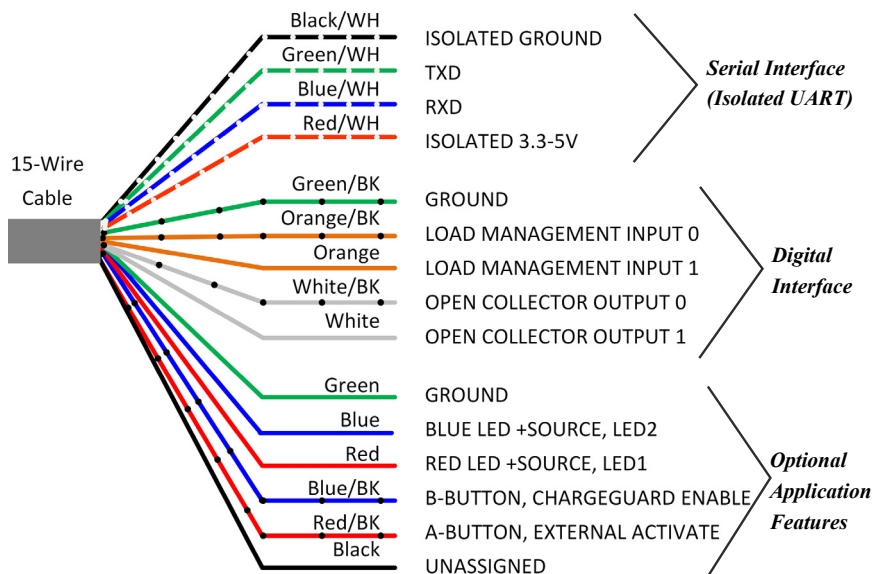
15-Wire Cable

Black/WH ISOLATED GROUND
Green/WH TXD
Blue/WH RXD
Red/WH ISOLATED 3.3-5V

Serial Interface (Isolated UART)

Green/BK GROUND
Orange/BK LOAD MANAGEMENT INPUT 0
Orange LOAD MANAGEMENT INPUT 1
White/BK OPEN COLLECTOR OUTPUT 0
White OPEN COLLECTOR OUTPUT 1

Digital Interface

Green GROUND
Blue BLUE LED +SOURCE, LED2
Red RED LED +SOURCE, LED1
Blue/BK B-BUTTON, CHARGEGUARD ENABLE
Red/BK A-BUTTON, EXTERNAL ACTIVATE
Black UNASSIGNED

Optional Application Features